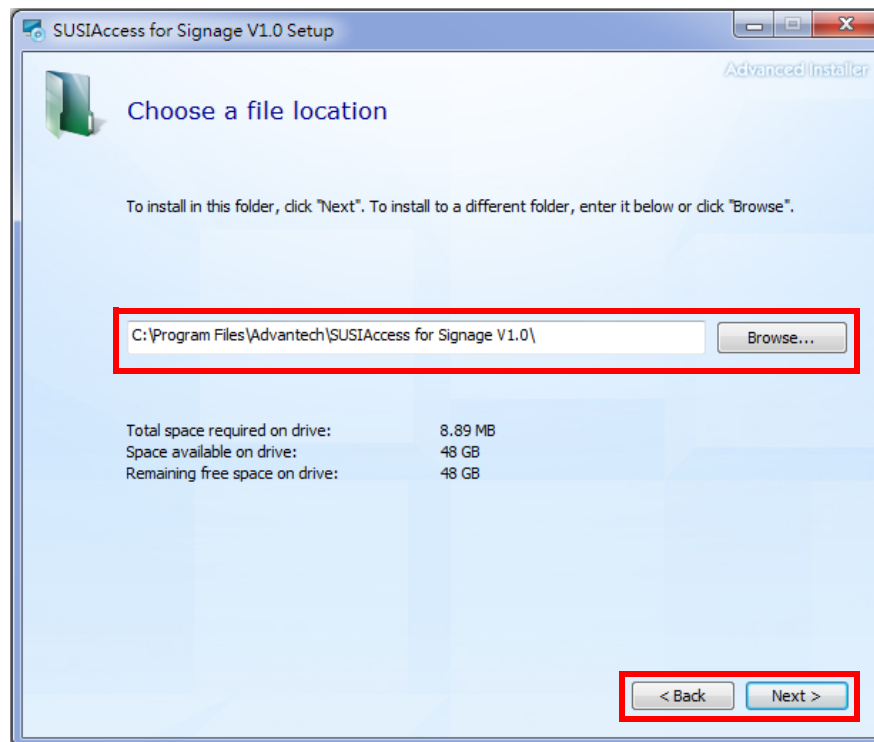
SUSIAccess for Signage V1.0 Setup

Advanced Installer

Choose a file location

To install in this folder, click "Next". To install to a different folder, enter it below or click "Browse".

C:\Program Files\Advantech\SUSIAccess for Signage V1.0\

Browse...

| | |
|---|---|
| Total space required on drive: | 8.89 MB |
| Space available on drive: | 48 GB |
| Remaining free space on drive: | 48 GB |

< Back

Next >